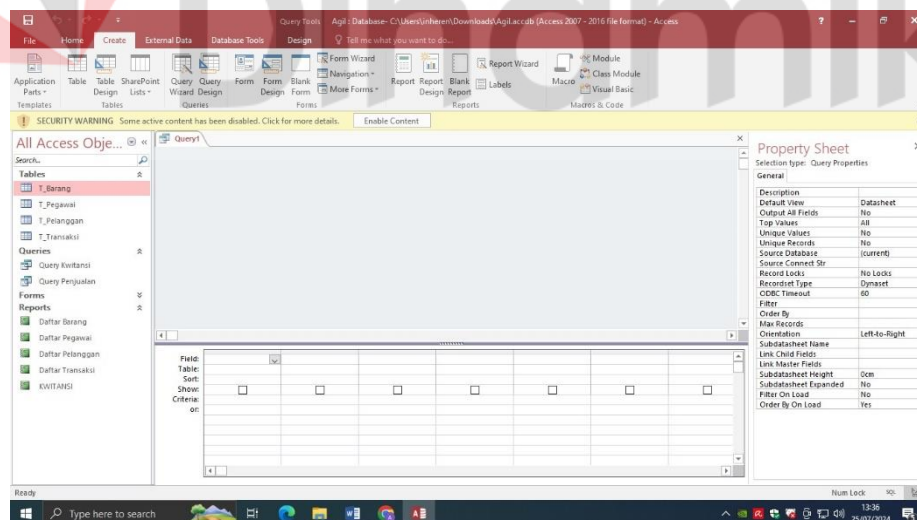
Query Tools Agil : Database- C:\Users\inheren\Downloads\Agil.accdb (Access 2007 - 2016 file format) - Access

File Home Create External Data Database Tools Design Tell me what you want to do...

Application Parts Table Table Design SharePoint Lists Query Wizard Query Design Form Form Design Blank Form Form Wizard Navigation More Forms Report Report Design Blank Report Report Wizard Labels Macro Module Class Module Visual Basic

Templates Tables Queries Forms Reports Macros & Code

SECURITY WARNING Some active content has been disabled. Click for more details. Enable Content

All Access Obje...

Search...

Tables

T_Barang

T_Pegawai

T_Pelanggan

T_Transaksi

Queries

Query Kwitansi

Query Penjualan

Forms

Reports

Daftar Barang

Daftar Pegawai

Daftar Pelanggan

Daftar Transaksi

KWITANSI

Query1

Field:
Table:
Sort:
Show:
Criteria:
or:

Property Sheet

Selection type: Query Properties

General

| | |
|---|---|
| Description | |
| Default View | Datasheet |
| Output All Fields | No |
| Top Values | All |
| Unique Values | No |
| Unique Records | No |
| Source Database | (current) |
| Source Connect Str | |
| Record Locks | No Locks |
| Recordset Type | Dynaset |
| ODBC Timeout | 60 |
| Filter | |
| Order By | |
| Max Records | |
| Orientation | Left-to-Right |
| Subdatasheet Name | |
| Link Child Fields | |
| Link Master Fields | |
| Subdatasheet Height | 0cm |
| Subdatasheet Expanded | No |
| Filter On Load | No |
| Order By On Load | Yes |

Ready

Num Lock SQL

Type here to search

13:36
25/07/2024